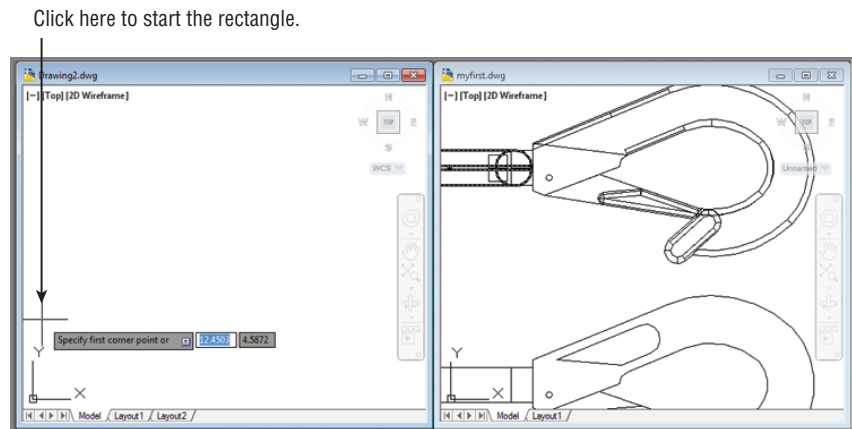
Click here to start the rectangle.

Drawing2.dwg

[−] [Top] [2D Wireframe]

N
W TOP E
S
WCS

Specify first corner point or 12.4503 4.5872

Y
X

Model Layout1 Layout2

myfirst.dwg

[−] [Top] [2D Wireframe]

N
W TOP E
S
Unnamed

Y

Model Layout1